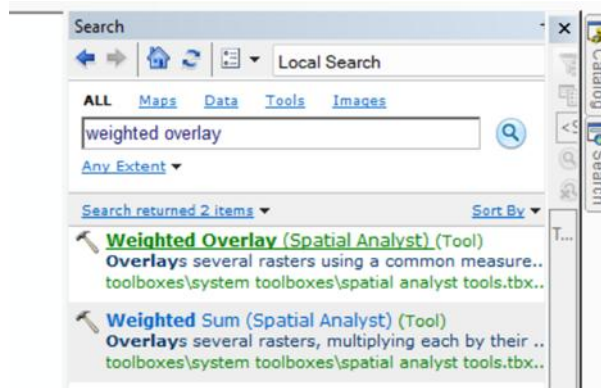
Search

Local Search

ALL Maps Data Tools Images

weighted overlay

Any Extent

Search returned 2 items

Sort By

Weighted Overlay (Spatial Analyst) (Tool)
Overlays several rasters using a common measure..
toolboxes\system toolboxes\spatial analyst tools.tbx..

Weighted Sum (Spatial Analyst) (Tool)
Overlays several rasters, multiplying each by their ..
toolboxes\system toolboxes\spatial analyst tools.tbx..

T...

Catalog

Search